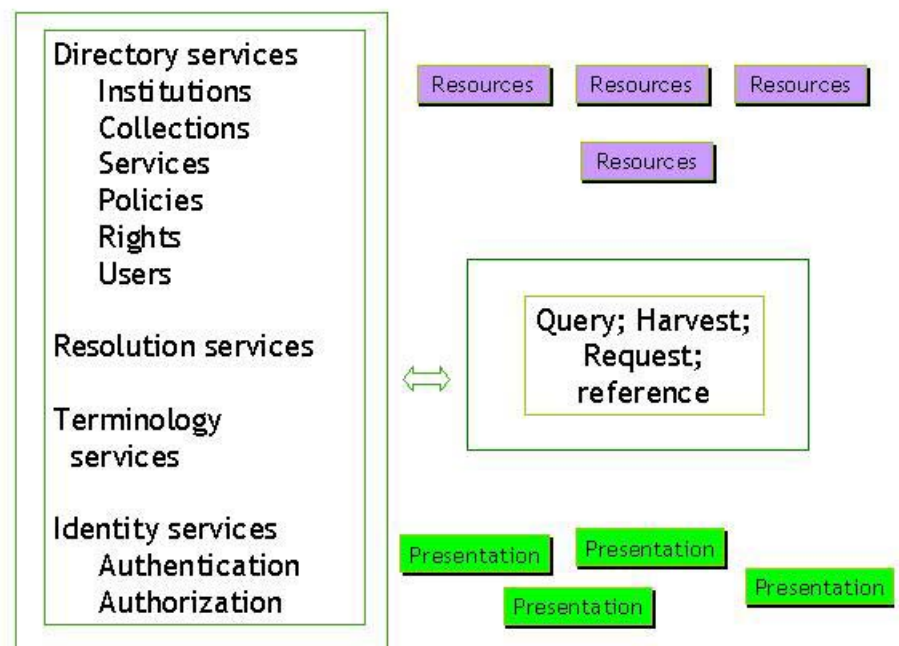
Directory services
Institutions
Collections
Services
Policies
Rights
Users

Resolution services

Terminology services

Identity services
Authentication
Authorization

Resources
Resources
Resources
Resources

Query; Harvest; Request; reference

Presentation
Presentation
Presentation
Presentation